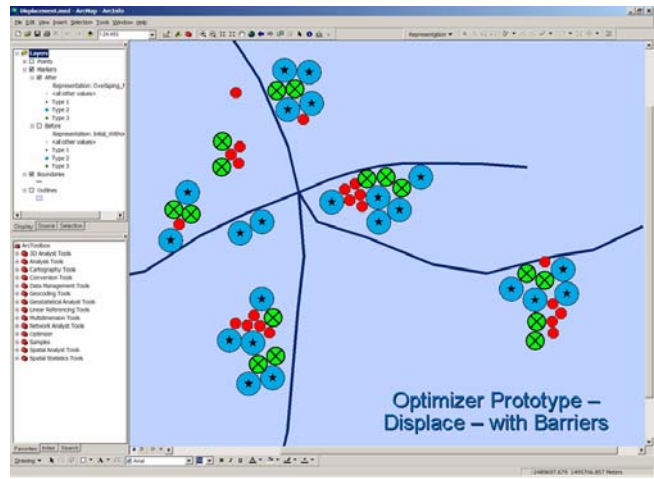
Displacement.mxd - ArcMap - ArcInfo

File Edit View Insert Selection Tools Window Help

1:24,483

Representation

Layers
Points
Markers
After
Representation: Overlapping_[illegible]
<all other values>
Type 1
Type 2
Type 3
Before
Representation: Initial_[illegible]
<all other values>
Type 1
Type 2
Type 3
Boundaries
Outlines

Display Source Selection

ArcToolbox
3D Analyst Tools
Analysis Tools
Cartography Tools
Conversion Tools
Data Management Tools
Geocoding Tools
Geostatistical Analyst Tools
Linear Referencing Tools
Multidimension Tools
Network Analyst Tools
Optimizer
Samples
Spatial Analyst Tools
Spatial Statistics Tools

Favorites Index Search

Drawing Arial

Optimizer Prototype – Displace – with Barriers

2489007.679 1495766.857 Meters